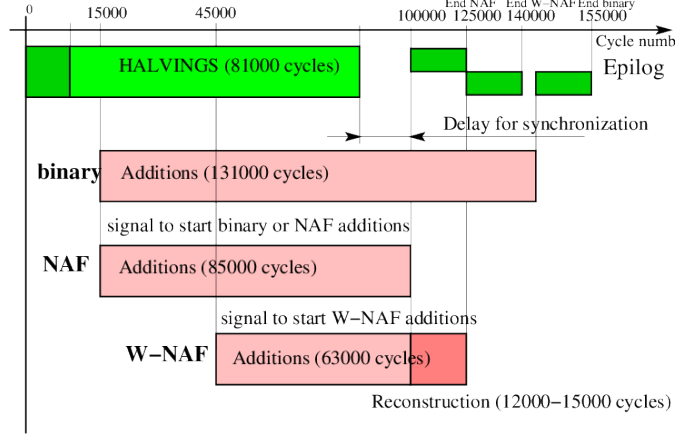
0
15000
45000
End NAF
End W−NAF
End binary
100000
125000
140000
155000
Cycle numb

HALVINGS (81000 cycles)
Epilog
Delay for synchronization

binary
Additions (131000 cycles)
signal to start binary or NAF additions

NAF
Additions (85000 cycles)
signal to start W−NAF additions

W−NAF
Additions (63000 cycles)
Reconstruction (12000−15000 cycles)